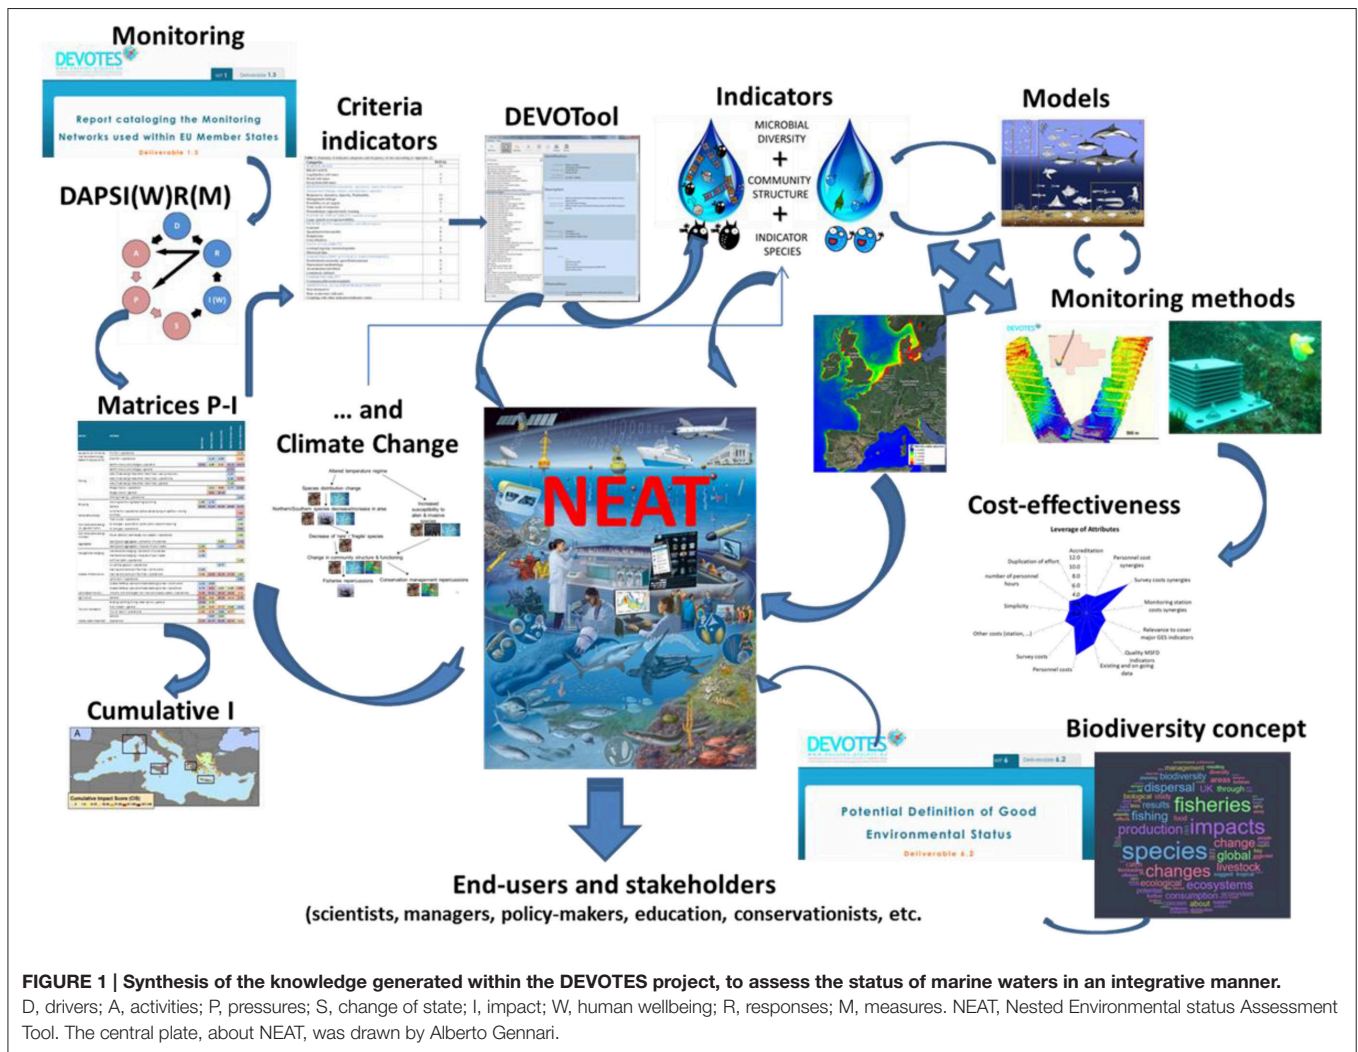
Monitoring

DEVOTES

Report cataloging the Monitoring Networks used within EU Member States

Deliverable 1.3

DAPSI(W)R(M)

D

R

A

I(W)

P

S

Criteria indicators

DEVOTool

Indicators

MICROBIAL DIVERSITY

+

COMMUNITY STRUCTURE

+

INDICATOR SPECIES

Models

Monitoring methods

Matrices P-I

... and Climate Change

NEAT

Cost-effectiveness

Leverage of Attributes

Cumulative I

Biodiversity concept

DEVOTES

Potential Definition of Good Environmental Status

Deliverable 6.2

fisheries

impacts

species

changes

End-users and stakeholders

(scientists, managers, policy-makers, education, conservationists, etc.

FIGURE 1 | Synthesis of the knowledge generated within the DEVOTES project, to assess the status of marine waters in an integrative manner. D, drivers; A, activities; P, pressures; S, change of state; I, impact; W, human wellbeing; R, responses; M, measures. NEAT, Nested Environmental status Assessment Tool. The central plate, about NEAT, was drawn by Alberto Gennari.